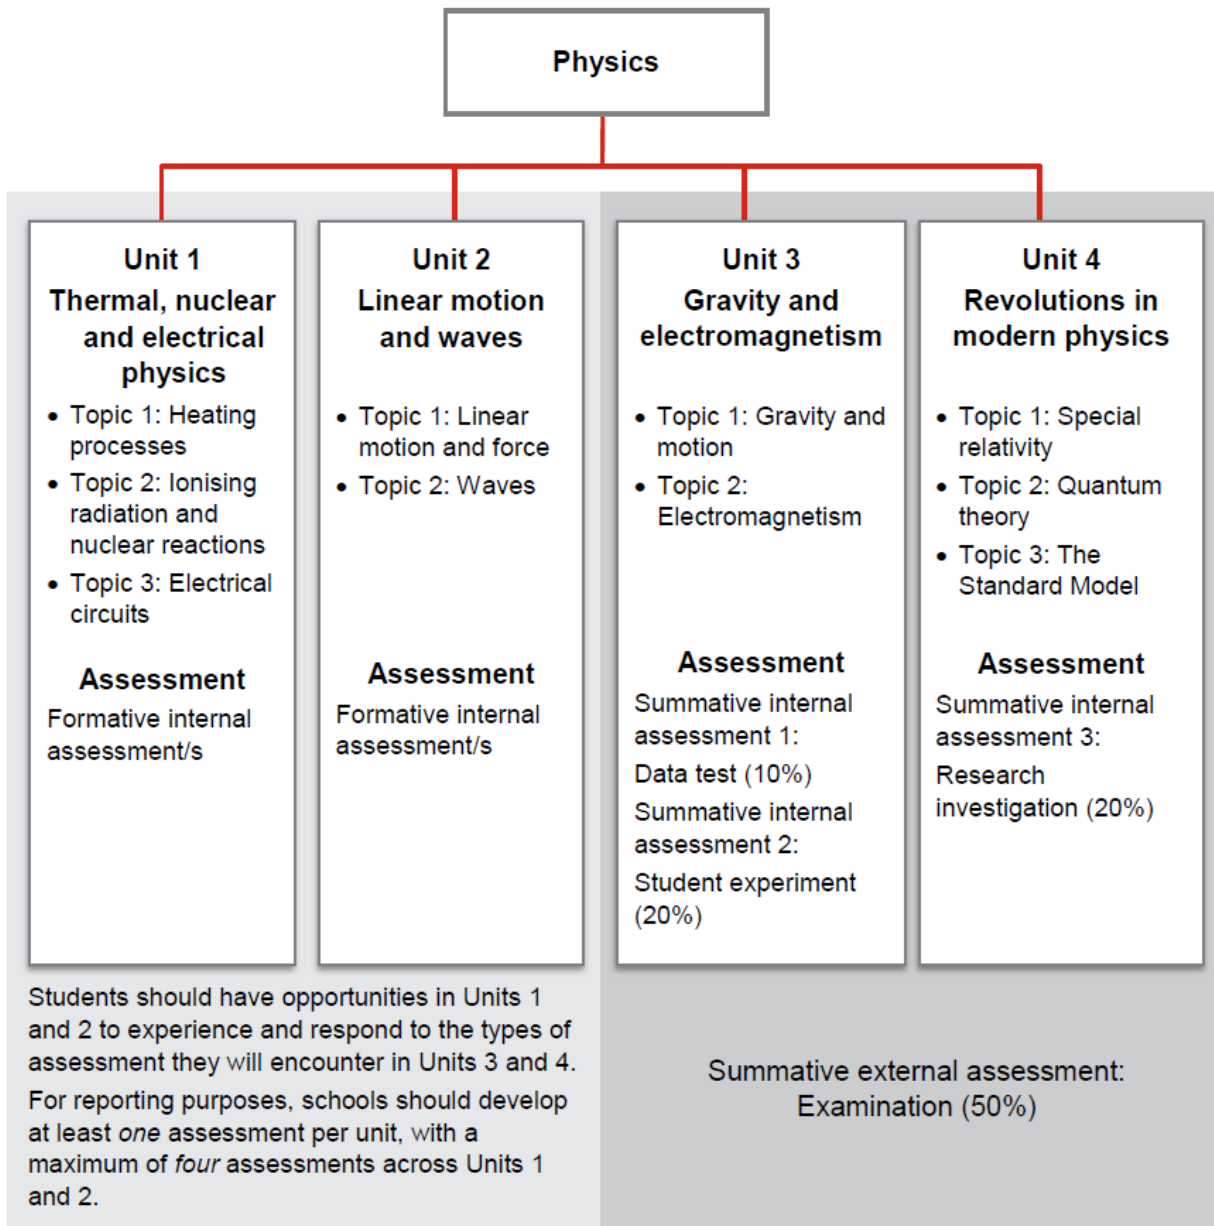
Physics

Unit 1
Thermal, nuclear and electrical physics

- Topic 1: Heating processes
- Topic 2: Ionising radiation and nuclear reactions
- Topic 3: Electrical circuits

Assessment
Formative internal assessment/s

Unit 2
Linear motion and waves

- Topic 1: Linear motion and force
- Topic 2: Waves

Assessment
Formative internal assessment/s

Unit 3
Gravity and electromagnetism

- Topic 1: Gravity and motion
- Topic 2: Electromagnetism

Assessment
Summative internal assessment 1:
Data test (10%)
Summative internal assessment 2:
Student experiment (20%)

Unit 4
Revolutions in modern physics

- Topic 1: Special relativity
- Topic 2: Quantum theory
- Topic 3: The Standard Model

Assessment
Summative internal assessment 3:
Research investigation (20%)

Students should have opportunities in Units 1 and 2 to experience and respond to the types of assessment they will encounter in Units 3 and 4.

For reporting purposes, schools should develop at least *one* assessment per unit, with a maximum of *four* assessments across Units 1 and 2.

Summative external assessment:
Examination (50%)